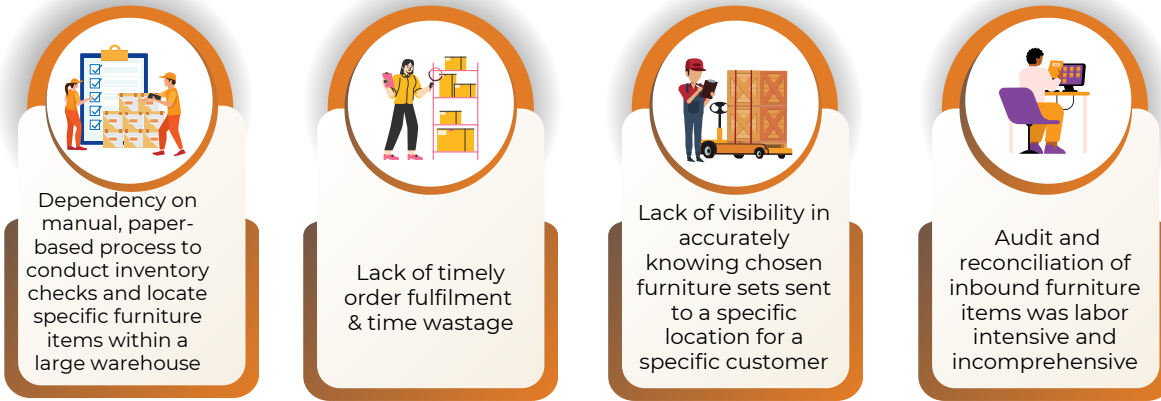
Dependency on manual, paper-based process to conduct inventory checks and locate specific furniture items within a large warehouse

Lack of timely order fulfilment & time wastage

Lack of visibility in accurately knowing chosen furniture sets sent to a specific location for a specific customer

Audit and reconciliation of inbound furniture items was labor intensive and incomprehensive